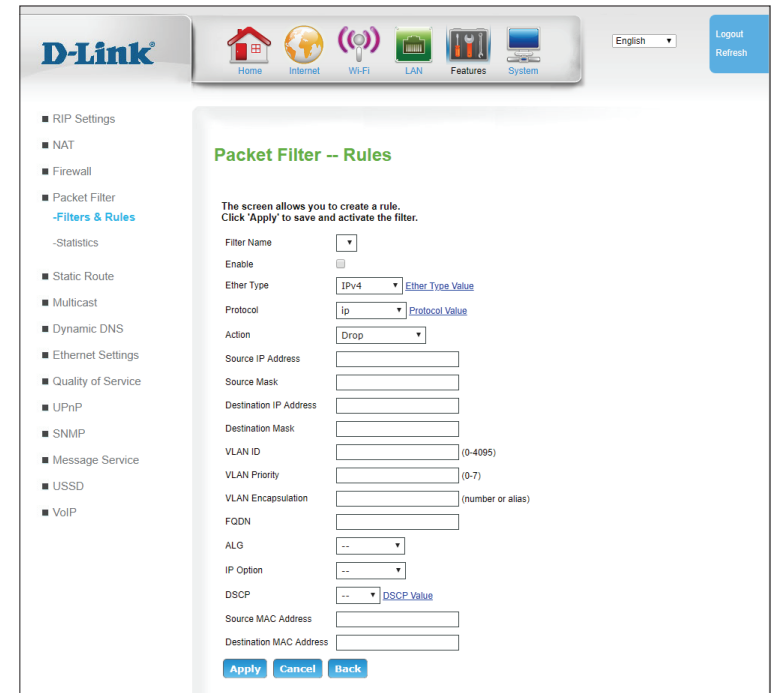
D-Link®

Home Internet Wi-Fi LAN Features System

English

Logout
Refresh

■ RIP Settings
■ NAT
■ Firewall
■ Packet Filter
-Filters & Rules
-Statistics
■ Static Route
■ Multicast
■ Dynamic DNS
■ Ethernet Settings
■ Quality of Service
■ UPnP
■ SNMP
■ Message Service
■ USSD
■ VoIP

Packet Filter -- Rules

The screen allows you to create a rule.
Click 'Apply' to save and activate the filter.

Filter Name
Enable
Ether Type IPv4 Ether Type Value
Protocol ip Protocol Value
Action Drop
Source IP Address
Source Mask
Destination IP Address
Destination Mask
VLAN ID (0-4095)
VLAN Priority (0-7)
VLAN Encapsulation (number or alias)
FQDN
ALG --
IP Option --
DSCP -- DSCP Value
Source MAC Address
Destination MAC Address

Apply Cancel Back